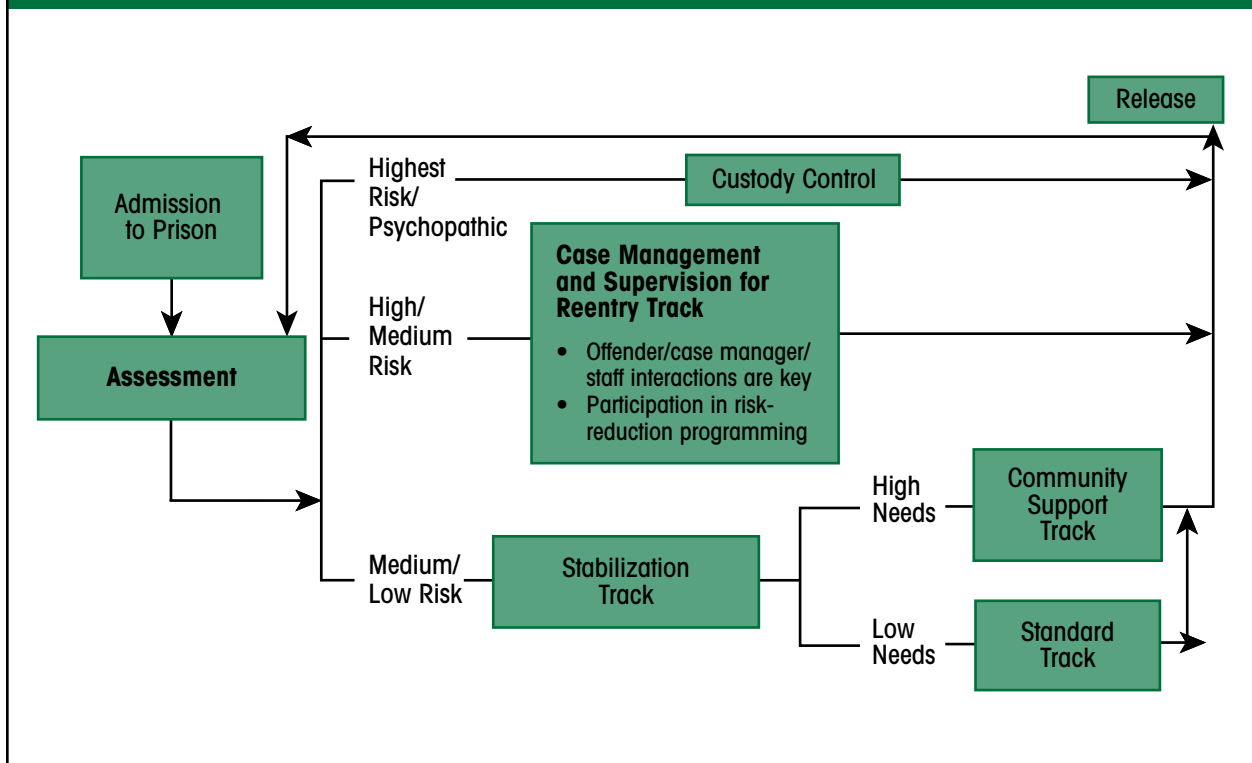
Release

Admission to Prison

Assessment

Highest Risk/ Psychopathic

Custody Control

High/ Medium Risk

Case Management and Supervision for Reentry Track

- Offender/case manager/ staff interactions are key
- Participation in risk-reduction programming

High Needs

Community Support Track

Medium/ Low Risk

Stabilization Track

Low Needs

Standard Track